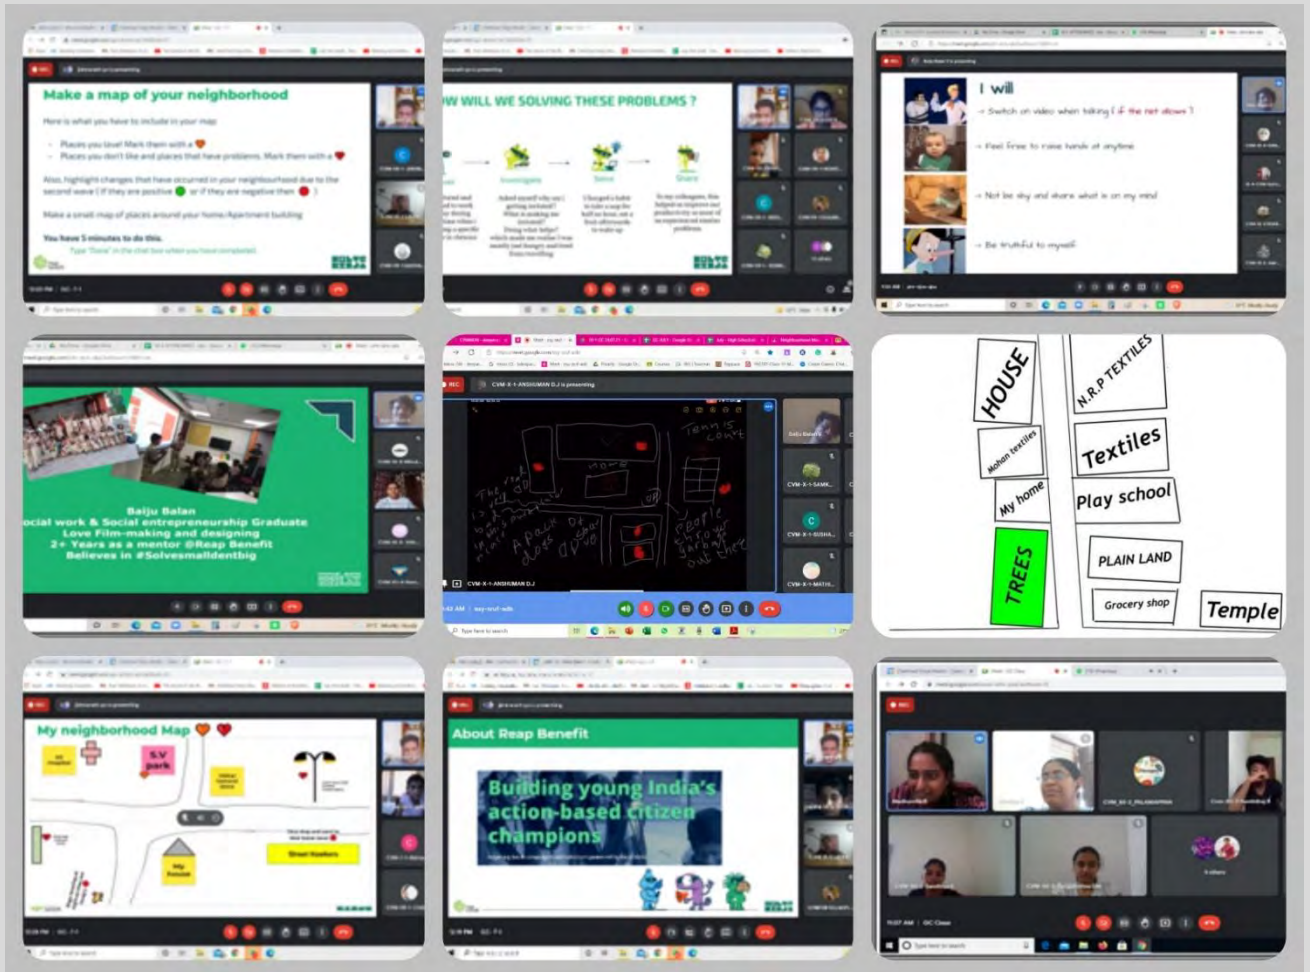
Make a map of your neighborhood

Here is what you have to include in your map

Places you love! Mark them with a
Places you don't like and places that have problems. Mark them with a

Also, highlight changes that have occurred in your neighborhood due to the second wave (If they are positive or if they are negative then )

Make a small map of places around your home/Apartment building

You have 5 minutes to do this.

W WILL WE SOLVING THESE PROBLEMS ?

Investigate

Solve

Share

I will

Switch on video when talking ( if the net allows )

Feel free to raise hands at anytime

Not be shy and share what is on my mind

Be truthful to myself

Baiju Balan
ocial work & Social entrepreneurship Graduate
Love Film-making and designing
2+ Years as a mentor @Reap Benefit
Believes in #Solvesmalldentbig

CVM-X-1-ANSHUMAN D.J is presenting

Tennis court

home

The rat is a big problem here

A pack of dogs all year

People throw garbage out there

CVM-X-1-ANSHUMAN D.J

HOUSE

Mohan textiles

My home

TREES

N.R.P TEXTILES

Textiles

Play school

PLAIN LAND

Grocery shop

Temple

My neighborhood Map

S.V park

My house

Street Hawkers

About Reap Benefit

Building young India's action-based citizen champions

OC Class